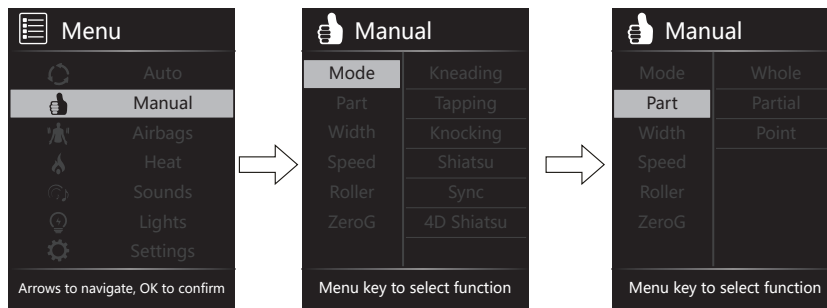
Menu
Auto
Manual
Airbags
Heat
Sounds
Lights
Settings
Arrows to navigate, OK to confirm

Manual
Mode
Part
Width
Speed
Roller
ZeroG
Kneading
Tapping
Knocking
Shiatsu
Sync
4D Shiatsu
Menu key to select function

Manual
Mode
Part
Width
Speed
Roller
ZeroG
Whole
Partial
Point
Menu key to select function